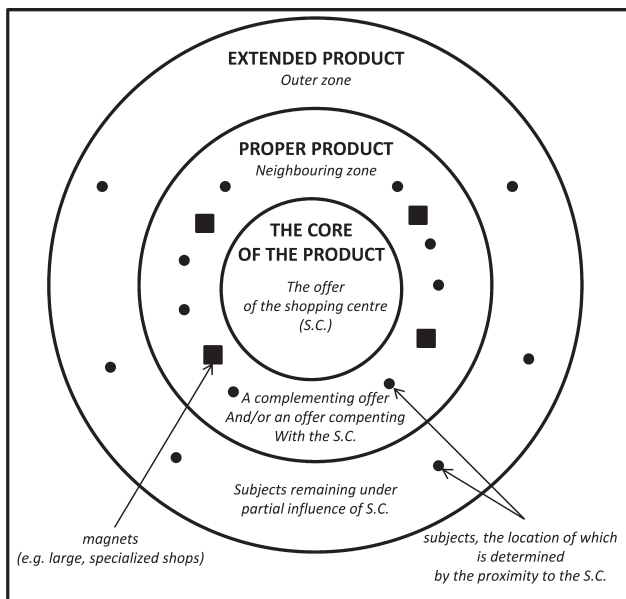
EXTENDED PRODUCT
Outer zone

PROPER PRODUCT
Neighbouring zone

THE CORE OF THE PRODUCT

The offer of the shopping centre (S.C.)

A complementing offer And/or an offer compenting With the S.C.

Subjects remaining under partial influence of S.C.

magnets (e.g. large, specialized shops)

subjects, the location of which is determined by the proximity to the S.C.